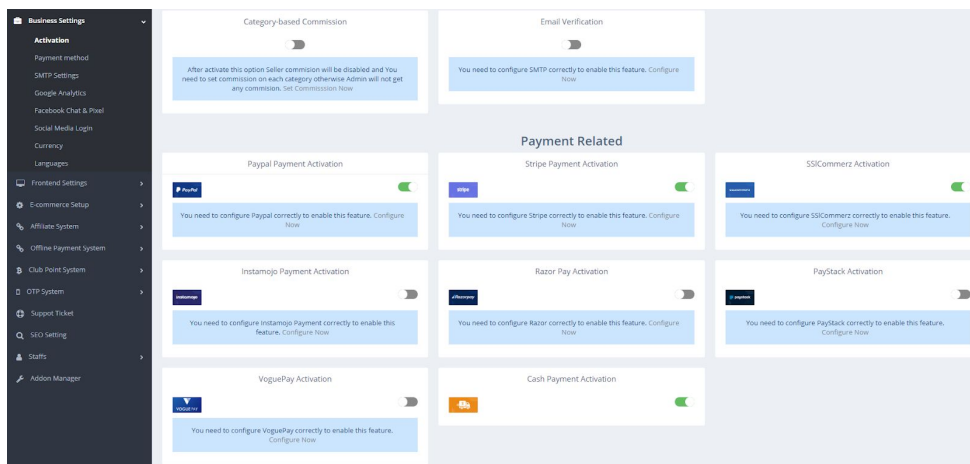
Business Settings
Activation
Payment method
SMTP Settings
Google Analytics
Facebook Chat & Pixel
Social Media Login
Currency
Languages
Frontend Settings
E-commerce Setup
Affiliate System
Offline Payment System
Club Point System
OTP System
Suppot Ticket
SEO Setting
Staffs
Addon Manager

Category-based Commission

After activate this option Seller commision will be disabled and You need to set commission on each category otherwise Admin will not get any commision. Set Commission Now

Email Verification

You need to configure SMTP correctly to enable this feature. Configure Now

Payment Related

Paypal Payment Activation

PayPal

You need to configure Paypal correctly to enable this feature. Configure Now

Stripe Payment Activation

stripe

You need to configure Stripe correctly to enable this feature. Configure Now

SSlCommerz Activation

You need to configure SSlCommerz correctly to enable this feature. Configure Now

Instamojo Payment Activation

instamojo

You need to configure Instamojo Payment correctly to enable this feature. Configure Now

Razor Pay Activation

Razorpay

You need to configure Razor correctly to enable this feature. Configure Now

PayStack Activation

paystack

You need to configure PayStack correctly to enable this feature. Configure Now

VoguePay Activation

VOGUEPAY

You need to configure VoguePay correctly to enable this feature. Configure Now

Cash Payment Activation